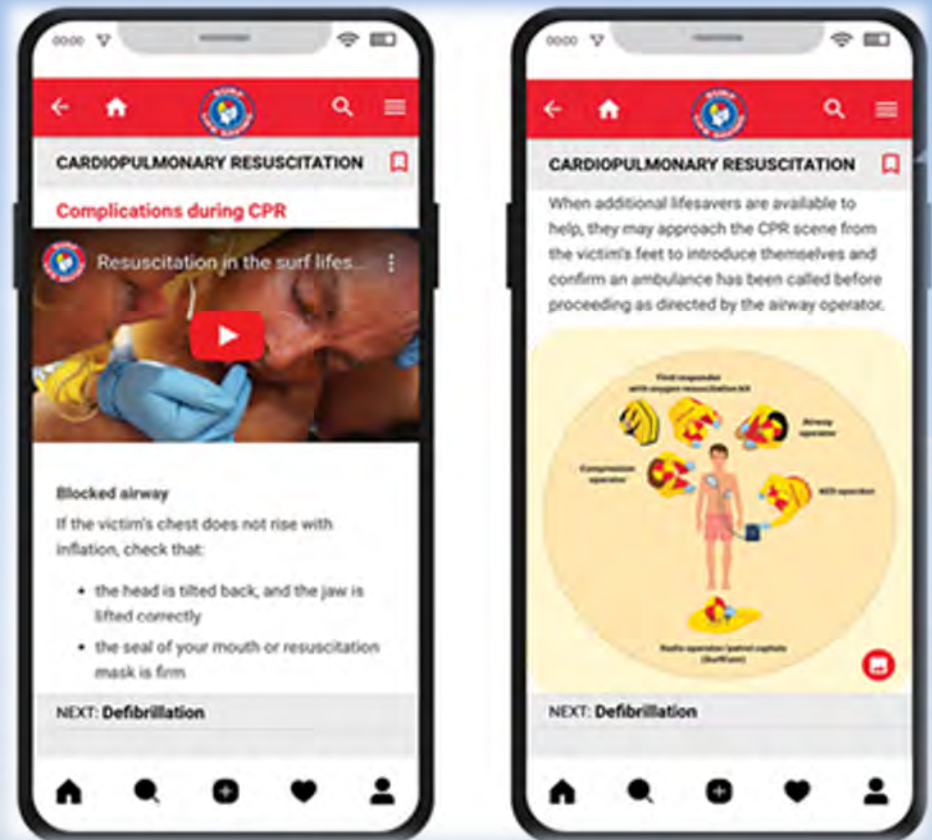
0000

CARDIOPULMONARY RESUSCITATION

Complications during CPR

Resuscitation in the surf lifes...

Blocked airway

If the victim's chest does not rise with inflation, check that:

- the head is tilted back, and the jaw is lifted correctly
- the seal of your mouth or resuscitation mask is firm

NEXT: Defibrillation

0000

CARDIOPULMONARY RESUSCITATION

When additional lifesavers are available to help, they may approach the CPR scene from the victim's feet to introduce themselves and confirm an ambulance has been called before proceeding as directed by the airway operator.

First responder with oxygen resuscitation kit

Airway operator

Compression operator

AED operator

Radio operator/patrol captain (SurfCom)

NEXT: Defibrillation